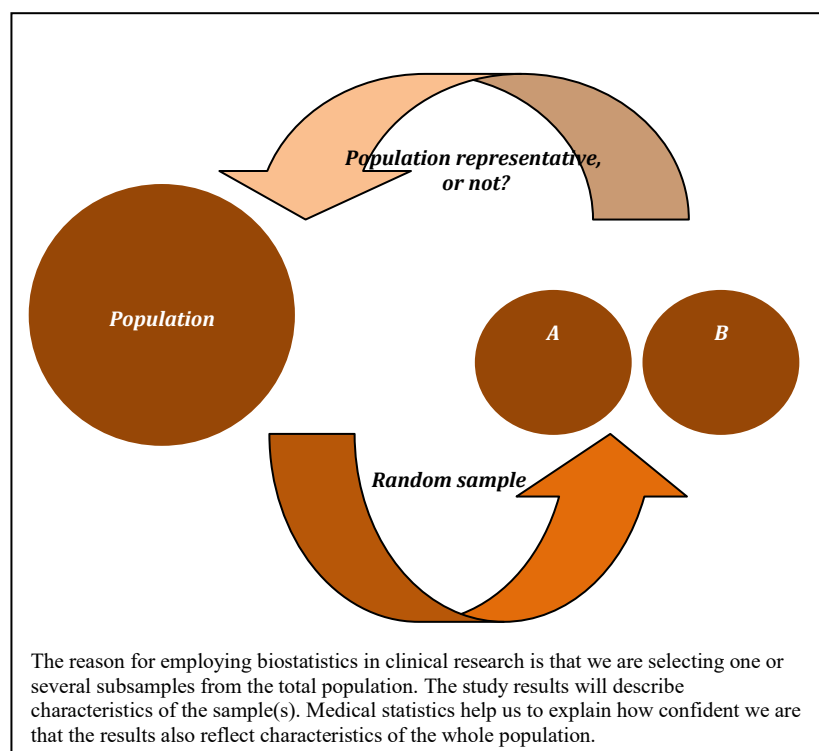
Population representative, or not?

Population

A

B

Random sample

The reason for employing biostatistics in clinical research is that we are selecting one or several subsamples from the total population. The study results will describe characteristics of the sample(s). Medical statistics help us to explain how confident we are that the results also reflect characteristics of the whole population.